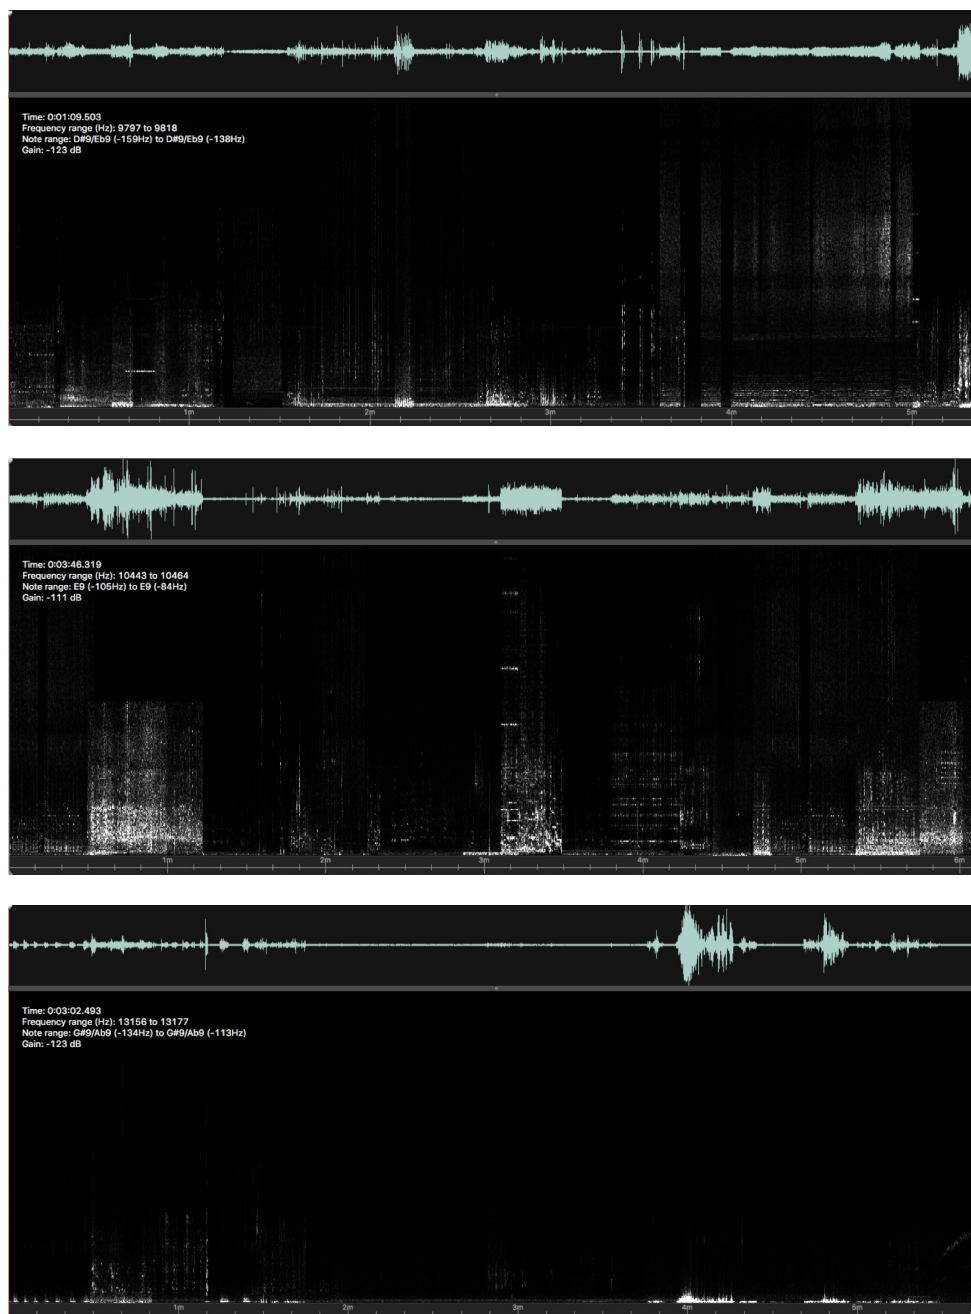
Time: 0:01:09.503
Frequency range (Hz): 9797 to 9818
Note range: D#9/Eb9 (-159Hz) to D#9/Eb9 (-138Hz)
Gain: -123 dB

1m 2m 3m 4m 5m

Time: 0:03:46.319
Frequency range (Hz): 10443 to 10464
Note range: E9 (-105Hz) to E9 (-84Hz)
Gain: -111 dB

1m 2m 3m 4m 5m 6m

Time: 0:03:02.493
Frequency range (Hz): 13156 to 13177
Note range: G#9/Ab9 (-134Hz) to G#9/Ab9 (-113Hz)
Gain: -123 dB

1m 2m 3m 4m 5m